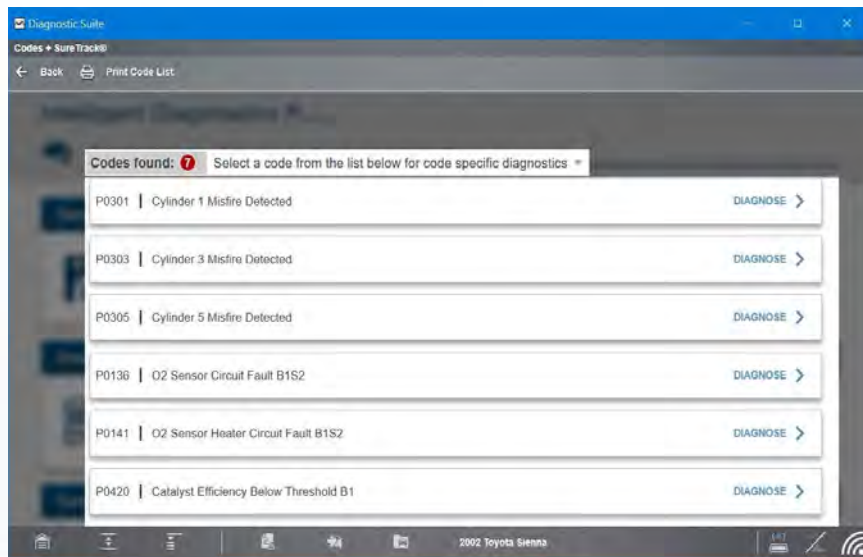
Diagnostic Suite

Codes + SureTrack®

Back Print Code List

Codes found: 7 Select a code from the list below for code specific diagnostics

P0301 | Cylinder 1 Misfire Detected DIAGNOSE

P0303 | Cylinder 3 Misfire Detected DIAGNOSE

P0305 | Cylinder 5 Misfire Detected DIAGNOSE

P0136 | O2 Sensor Circuit Fault B1S2 DIAGNOSE

P0141 | O2 Sensor Heater Circuit Fault B1S2 DIAGNOSE

P0420 | Catalyst Efficiency Below Threshold B1 DIAGNOSE

2002 Toyota Sienna